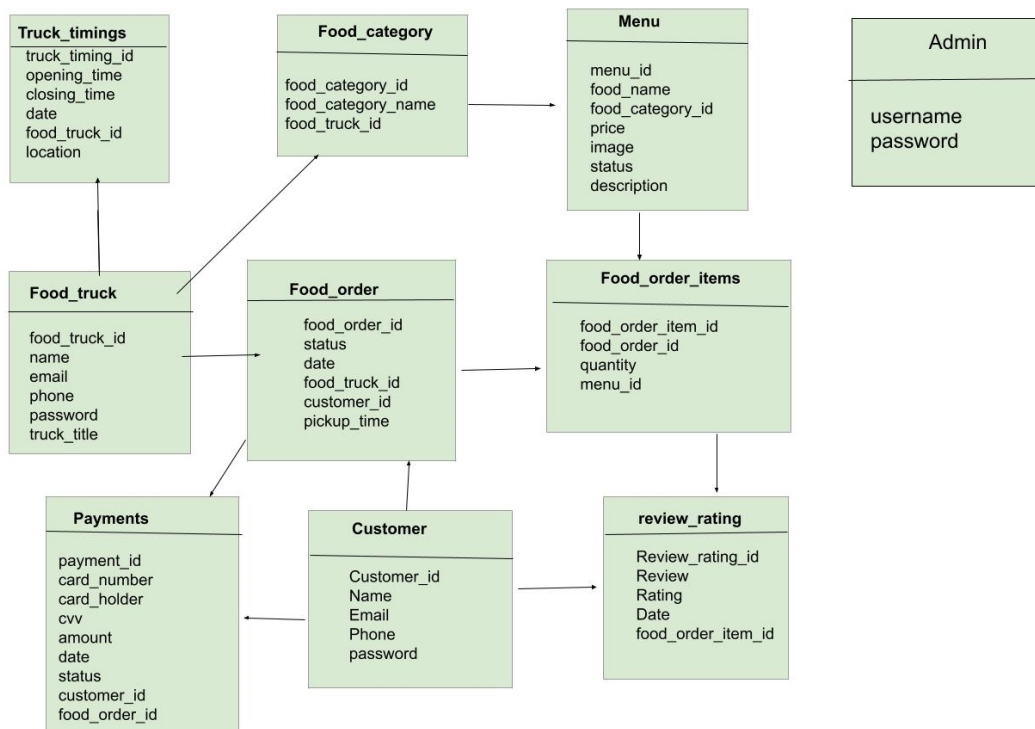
Truck_timings
truck_timing_id
opening_time
closing_time
date
food_truck_id
location

Food_category
food_category_id
food_category_name
food_truck_id

Menu
menu_id
food_name
food_category_id
price
image
status
description

Admin
username
password

Food_truck
food_truck_id
name
email
phone
password
truck_title

Food_order
food_order_id
status
date
food_truck_id
customer_id
pickup_time

Food_order_items
food_order_item_id
food_order_id
quantity
menu_id

Payments
payment_id
card_number
card_holder
cvv
amount
date
status
customer_id
food_order_id

Customer
Customer_id
Name
Email
Phone
password

review_rating
Review_rating_id
Review
Rating
Date
food_order_item_id